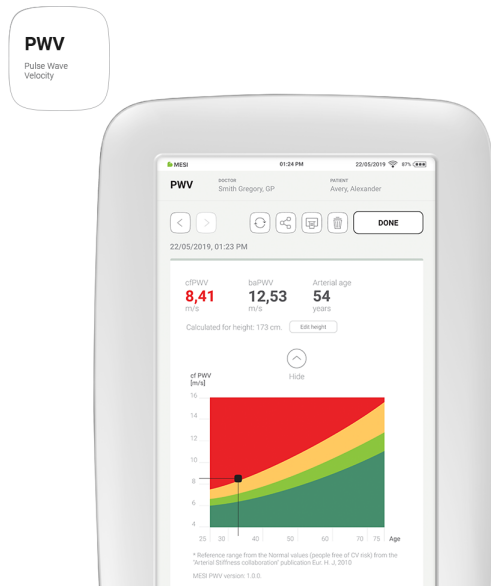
PWV

Pulse Wave Velocity

MESI 01:24 PM 22/05/2019 67%

PWV

DOCTOR
Smith Gregory, GP

PATIENT
Avery, Alexander

DONE

22/05/2019, 01:23 PM

cfPWV
8,41
m/s

baPWV
12,53
m/s

Arterial age
54
years

Calculated for height: 173 cm.

Edit height

Hide

cf PWV
[m/s]

16
14
12
10
8
6
4

25 30 40 50 60 70 75 Age

* Reference range from the Normal values (people free of CV risk) from the "Arterial Stiffness collaboration" publication Eur. H. J. 2010

MESI PWV version: 1.0.0.